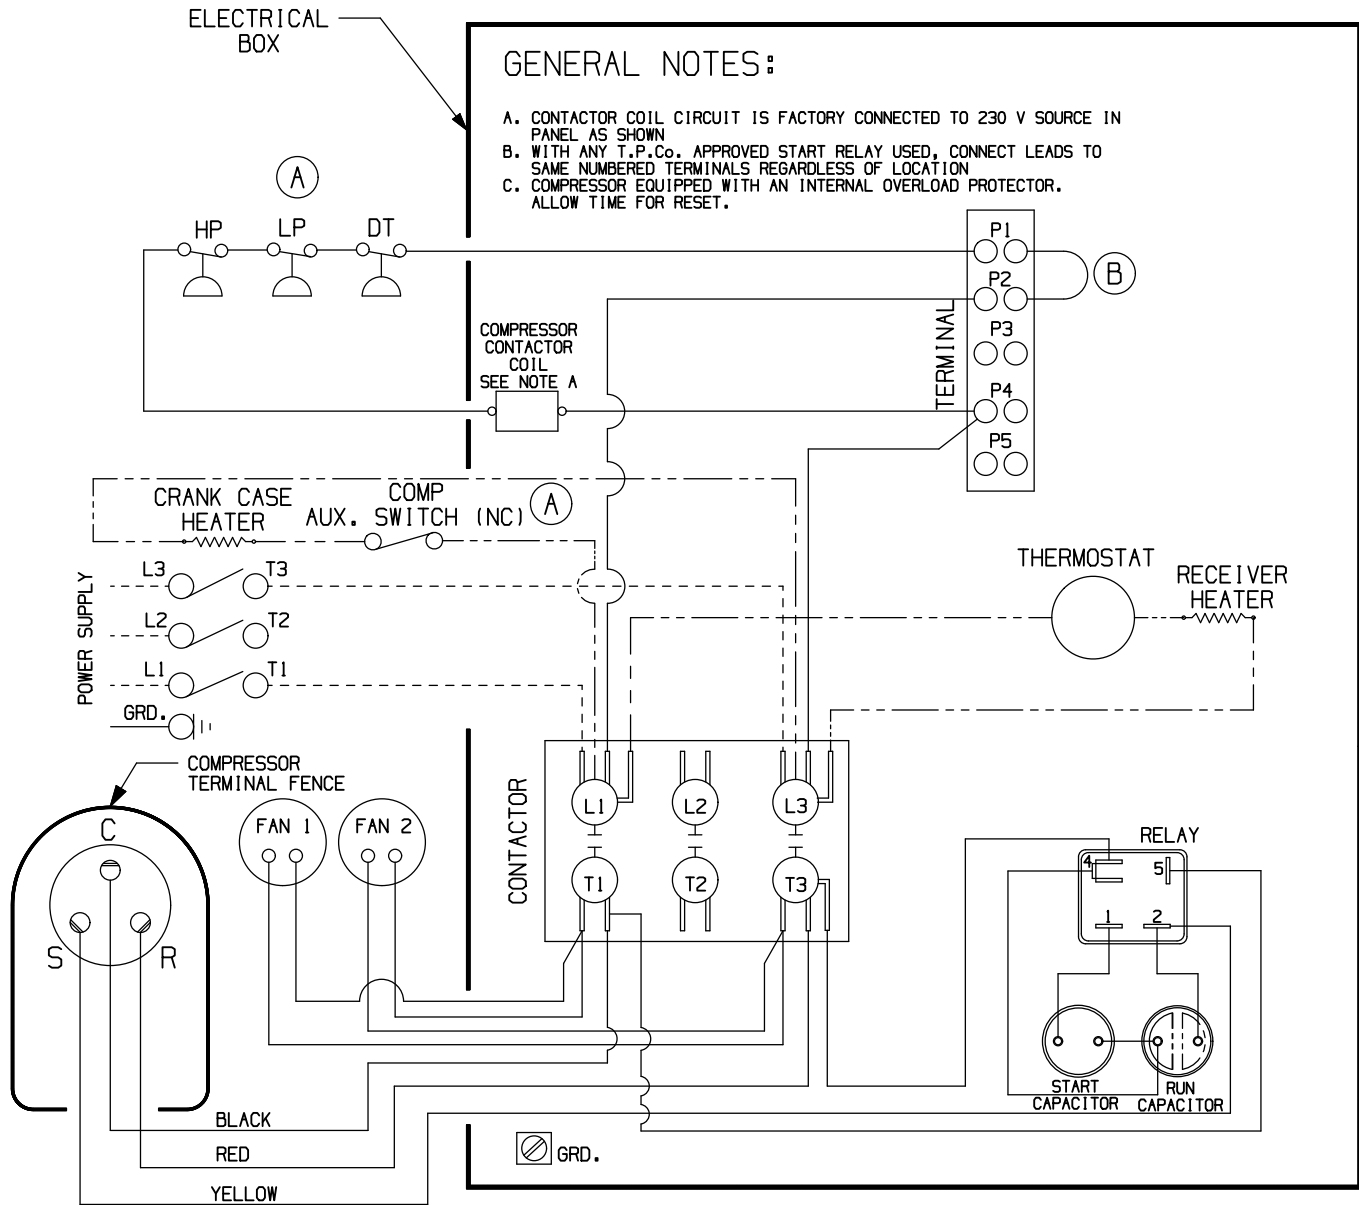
ELECTRICAL BOX

GENERAL NOTES:

A. CONTACTOR COIL CIRCUIT IS FACTORY CONNECTED TO 230 V SOURCE IN PANEL AS SHOWN
B. WITH ANY T.P.Co. APPROVED START RELAY USED, CONNECT LEADS TO SAME NUMBERED TERMINALS REGARDLESS OF LOCATION
C. COMPRESSOR EQUIPPED WITH AN INTERNAL OVERLOAD PROTECTOR. ALLOW TIME FOR RESET.

A

HP
LP
DT

P1
P2
P3
P4
P5
TERMINAL
B

COMPRESSOR CONTACTOR COIL SEE NOTE A

CRANK CASE HEATER
AUX. COMP SWITCH (NC)
A

L3
T3
L2
T2
L1
T1
POWER SUPPLY
GRD.

THERMOSTAT
RECEIVER HEATER

COMPRESSOR TERMINAL FENCE
C
S
R

FAN 1
FAN 2

CONTACTOR
L1
L2
L3
T1
T2
T3

RELAY
4
5
1
2
START CAPACITOR
RUN CAPACITOR

BLACK
RED
YELLOW

GRD.